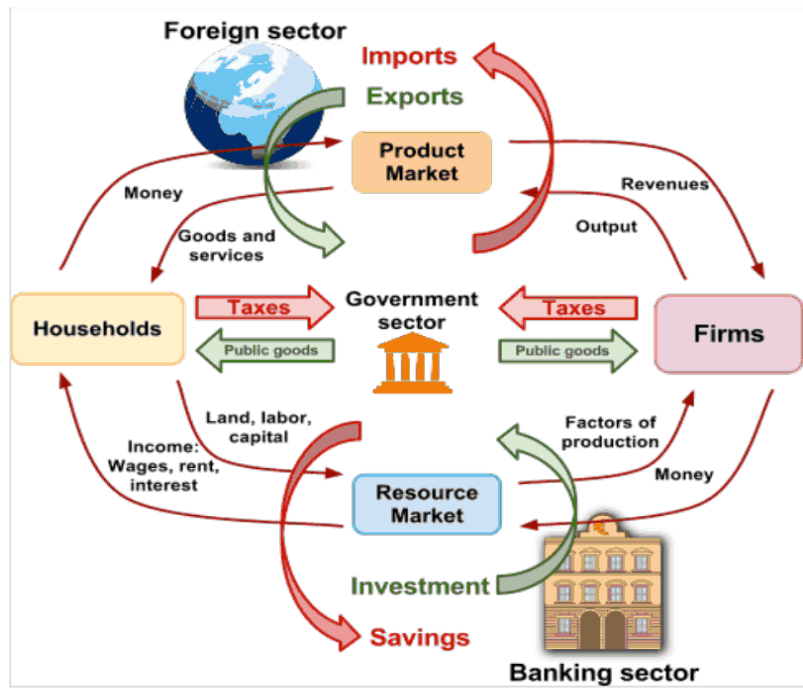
Foreign sector

Imports

Exports

Product Market

Money

Revenues

Goods and services

Output

Households

Taxes

Government sector

Taxes

Firms

Public goods

Public goods

Land, labor, capital

Factors of production

Income: Wages, rent, interest

Money

Resource Market

Investment

Savings

Banking sector